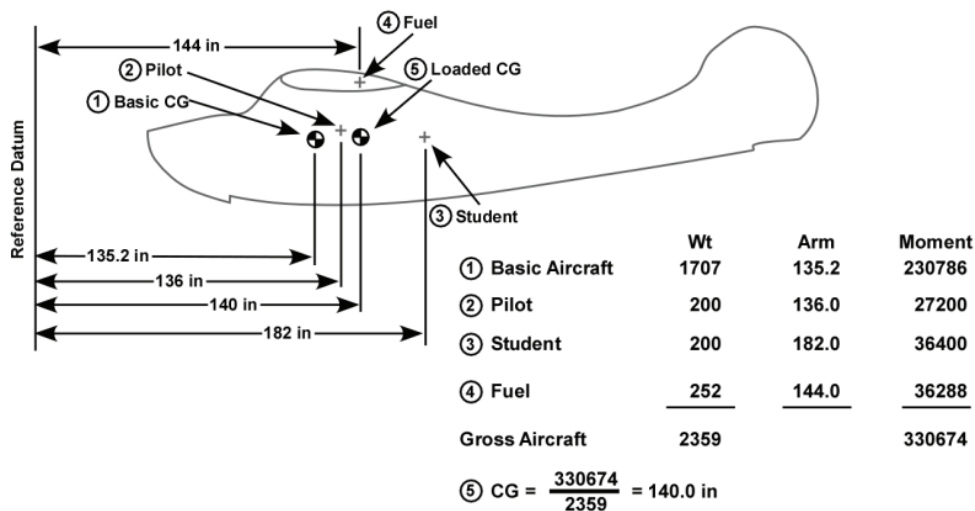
Reference Datum

144 in

④ Fuel

② Pilot

⑤ Loaded CG

① Basic CG

③ Student

135.2 in

136 in

140 in

182 in

|  | Wt | Arm | Moment |
|---|---|---|---|
| ① Basic Aircraft | 1707 | 135.2 | 230786 |
| ② Pilot | 200 | 136.0 | 27200 |
| ③ Student | 200 | 182.0 | 36400 |
| ④ Fuel | 252 | 144.0 | 36288 |
| Gross Aircraft | 2359 |  | 330674 |

⑤ CG = $\frac{330674}{2359}$ = 140.0 in